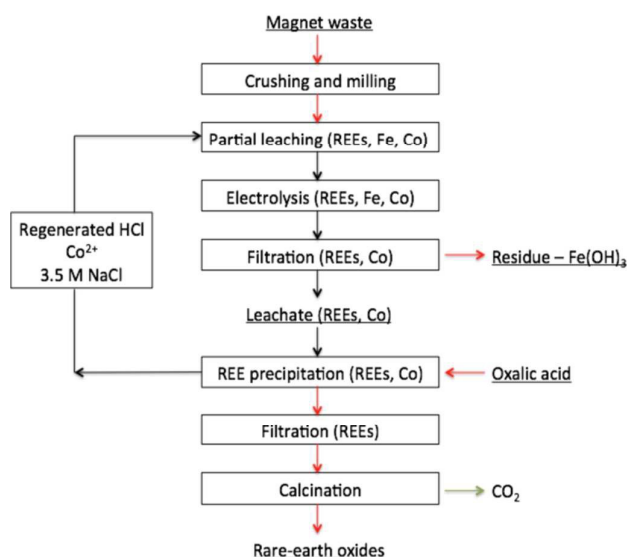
Magnet waste

Crushing and milling

Partial leaching (REEs, Fe, Co)

Electrolysis (REEs, Fe, Co)

Regenerated HCl
$Co^{2+}$
3.5 M NaCl

Filtration (REEs, Co)

Residue – $Fe(OH)_3$

Leachate (REEs, Co)

REE precipitation (REEs, Co)

Oxalic acid

Filtration (REEs)

Calcination

$CO_2$

Rare-earth oxides